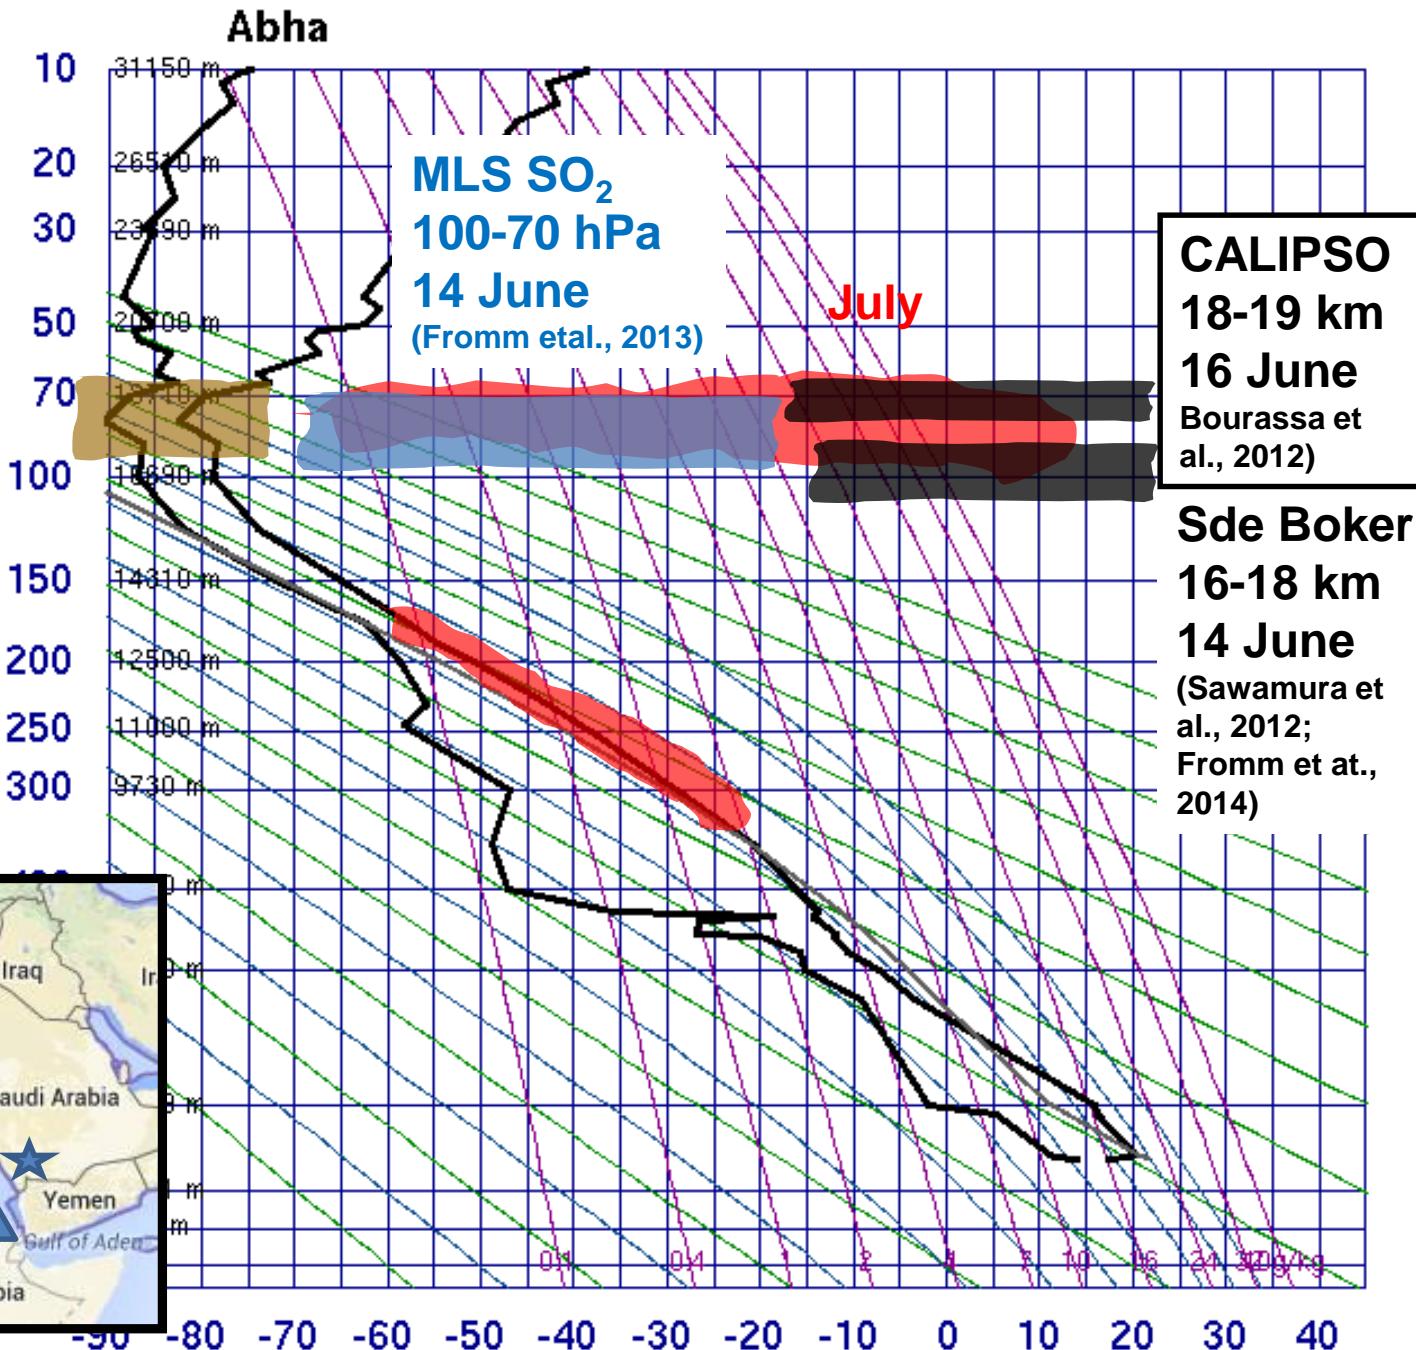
Abha

10
20
30
50
70
100
150
200
250
300

31150 m
26510 m
23890 m
20700 m
18610 m
16690 m
14310 m
12500 m
11000 m
9730 m

MLS $SO_2$
100-70 hPa
14 June
(Fromm etal., 2013)

July

CALIPSO
18-19 km
16 June
Bourassa et al., 2012)

Sde Boker
16-18 km
14 June
(Sawamura et al., 2012; Fromm et at., 2014)

Iraq
Ir
audi Arabia
Yemen
Gulf of Aden
pia

0.1
0.4
1
2
4
7
10
16
24
32 g/kg

-90 -80 -70 -60 -50 -40 -30 -20 -10 0 10 20 30 40